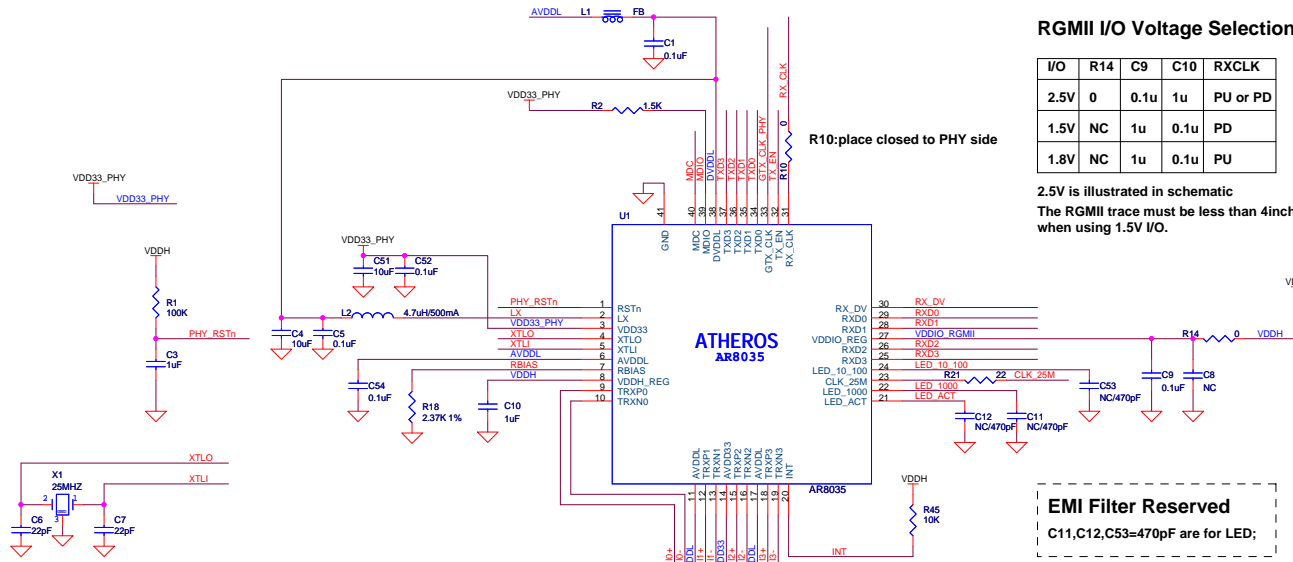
AVDDL L1 FB
C1 0.1uF
RX_CLK
VDD33_PHY
R2 1.5K
R10:place closed to PHY side
R10 0
MDC MDIO DVDDL TXD3 TXD2 TXD1 TXD0 GTX_CLK_PHY TX_EN
VDD33_PHY
VDD33_PHY
VDDH
R1 100K
PHY_RSTn
C3 1uF
VDD33_PHY
C51 10uF C52 0.1uF
L2 4.7uH/500mA
C4 10uF C5 0.1uF
C54 0.1uF
R18 2.37K 1%
C10 1uF
U1
41 GND
40 MDC 39 MDIO 38 DVDDL 37 TXD3 36 TXD2 35 TXD1 34 TXD0 33 GTX_CLK 32 TX_EN 31 RX_CLK
PHY_RSTn 1 RSTn
LX 2 LX
VDD33_PHY 3 VDD33
XTLO 4 XTLO
XTLI 5 XTLI
AVDDL 6 AVDDL
RBIAS 7 RBIAS
VDDH 8 VDDH_REG
9 TRXP0
10 TRXN0
ATHEROS
AR8035
RX_DV 30 RX_DV
RXD0 29 RXD0
RXD1 28 RXD1
VDDIO_RGMII 27 VDDIO_REG
RXD2 26 RXD2
RXD3 25 RXD3
LED_10_100 24 LED_10_100
23 CLK_25M R21 22 CLK_25M
LED_1000 22 LED_1000
LED_ACT 21 LED_ACT
C12 NC/470pF C11 NC/470pF C53 NC/470pF
C9 0.1uF C8 NC
R14 0 VDDH
AVDDL TRXP1 TRXN1 AVDD33 TRXP2 TRXN2 AVDDL TRXP3 TRXN3 INT
11 12 13 14 15 16 17 18 19 20
AR8035
INT
VDDH
R45 10K
XTLO
XTLI
X1 25MHZ
C6 22pF C7 22pF
RGMII I/O Voltage Selection
| I/O | R14 | C9 | C10 | RXCLK |
|---|---|---|---|---|
| 2.5V | 0 | 0.1u | 1u | PU or PD |
| 1.5V | NC | 1u | 0.1u | PD |
| 1.8V | NC | 1u | 0.1u | PU |
2.5V is illustrated in schematic
The RGMII trace must be less than 4inch when using 1.5V I/O.
EMI Filter Reserved
C11,C12,C53=470pF are for LED;